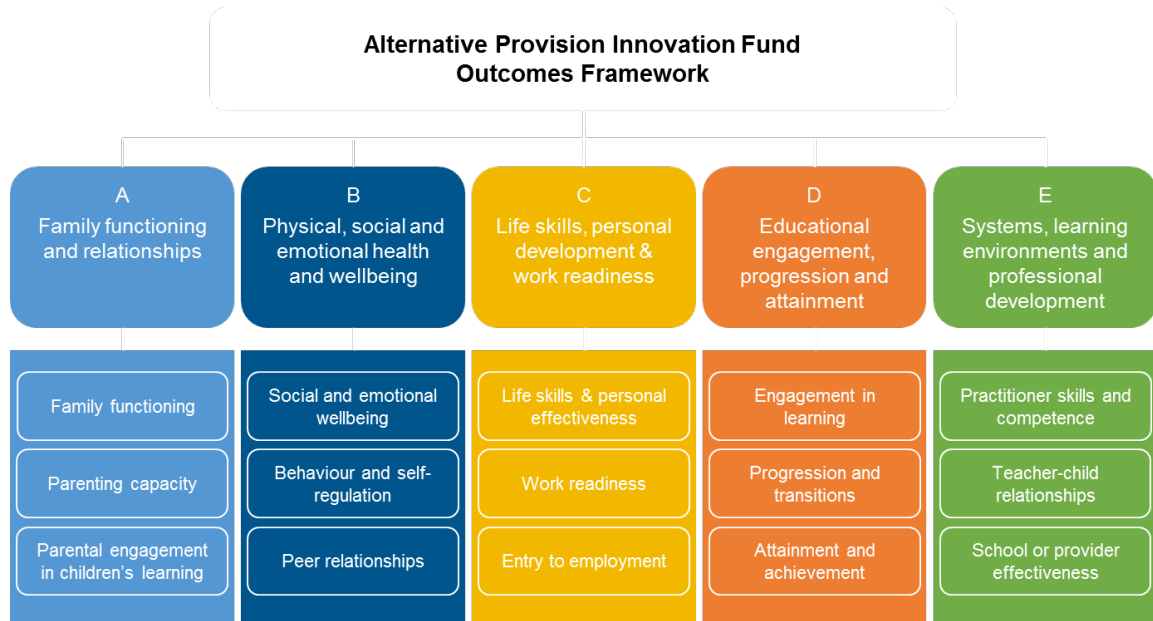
Alternative Provision Innovation Fund
Outcomes Framework

A
Family functioning and relationships

Family functioning

Parenting capacity

Parental engagement in children's learning

B
Physical, social and emotional health and wellbeing

Social and emotional wellbeing

Behaviour and self-regulation

Peer relationships

C
Life skills, personal development & work readiness

Life skills & personal effectiveness

Work readiness

Entry to employment

D
Educational engagement, progression and attainment

Engagement in learning

Progression and transitions

Attainment and achievement

E
Systems, learning environments and professional development

Practitioner skills and competence

Teacher-child relationships

School or provider effectiveness